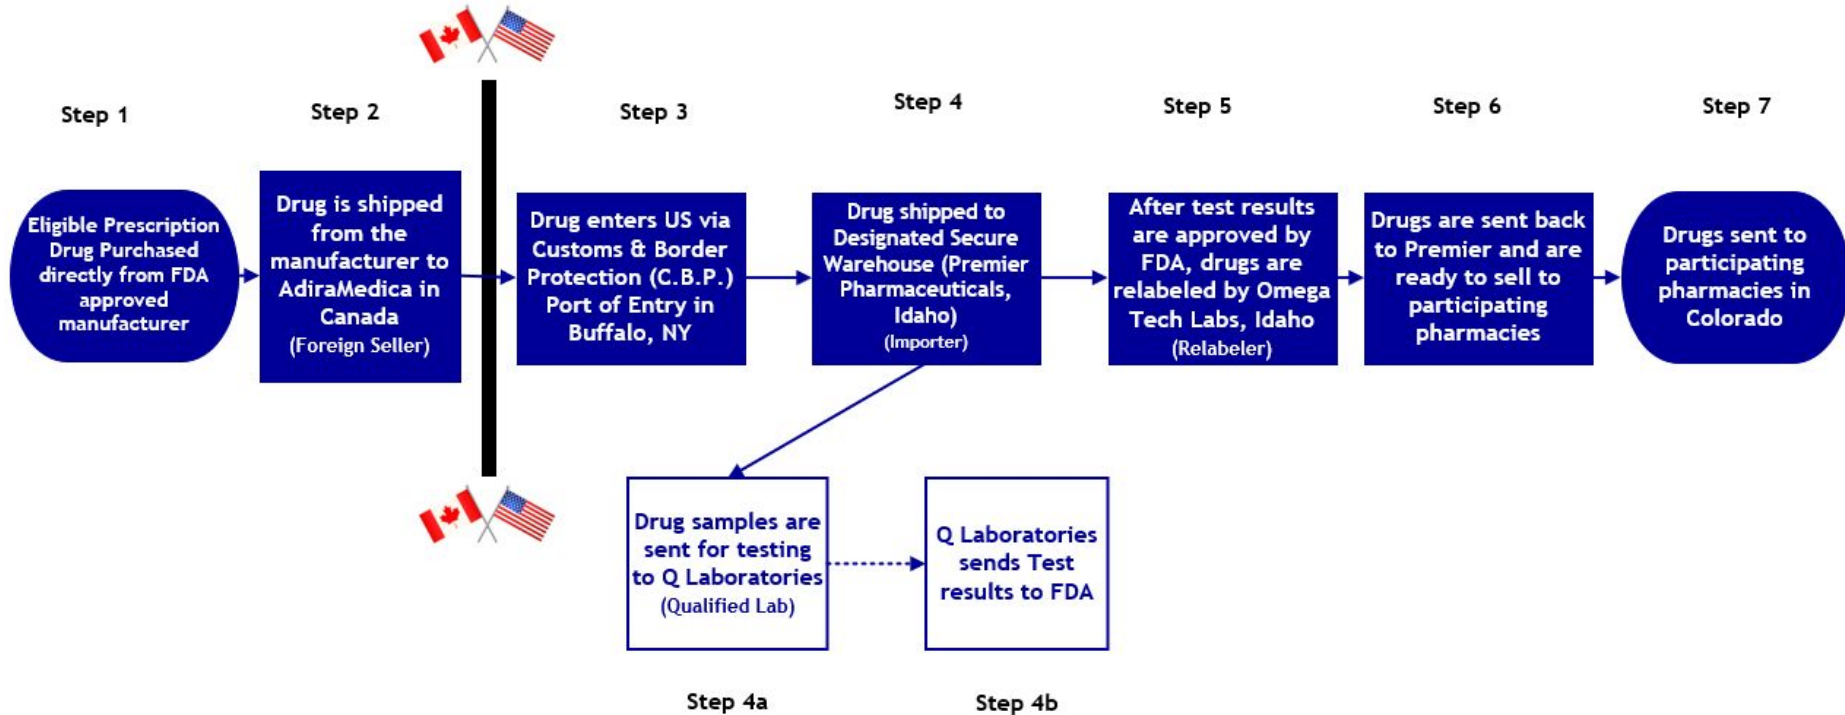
Step 1

Eligible Prescription Drug Purchased directly from FDA approved manufacturer

Step 2

Drug is shipped from the manufacturer to AdiraMedica in Canada (Foreign Seller)

Step 3

Drug enters US via Customs & Border Protection (C.B.P.) Port of Entry in Buffalo, NY

Step 4

Drug shipped to Designated Secure Warehouse (Premier Pharmaceuticals, Idaho) (Importer)

Step 5

After test results are approved by FDA, drugs are relabeled by Omega Tech Labs, Idaho (Relabeler)

Step 6

Drugs are sent back to Premier and are ready to sell to participating pharmacies

Step 7

Drugs sent to participating pharmacies in Colorado

Drug samples are sent for testing to Q Laboratories (Qualified Lab)

Step 4a

Q Laboratories sends Test results to FDA

Step 4b